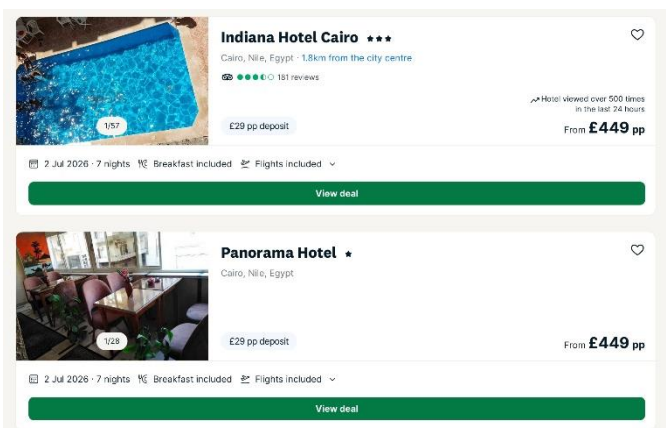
1/57

Indiana Hotel Cairo ★★★

Cairo, Nile, Egypt · 1.8km from the city centre

181 reviews

Hotel viewed over 500 times in the last 24 hours

£29 pp deposit

From £449 pp

2 Jul 2026 · 7 nights  Breakfast included  Flights included

View deal

1/28

Panorama Hotel ★

Cairo, Nile, Egypt

£29 pp deposit

From £449 pp

2 Jul 2026 · 7 nights  Breakfast included  Flights included

View deal